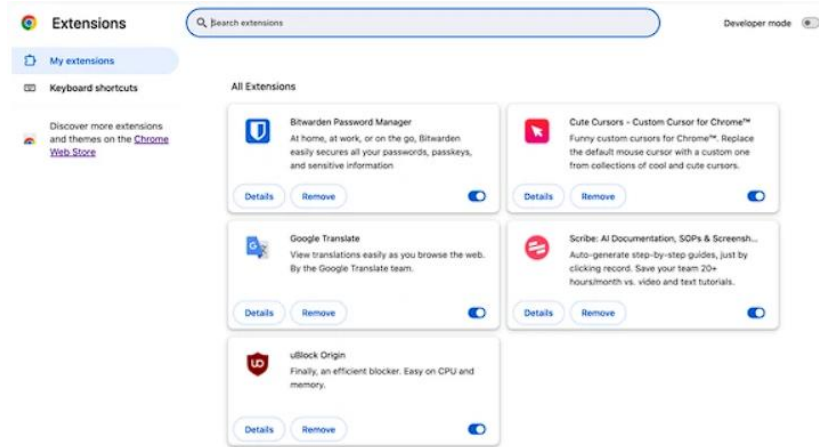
Extensions

Search extensions

Developer mode

My extensions

Keyboard shortcuts

Discover more extensions and themes on the Chrome Web Store

All Extensions

Bitwarden Password Manager
At home, at work, or on the go, Bitwarden easily secures all your passwords, passkeys, and sensitive information

Details Remove

Cute Cursors - Custom Cursor for Chrome™
Funny custom cursors for Chrome™. Replace the default mouse cursor with a custom one from collections of cool and cute cursors.

Details Remove

Google Translate
View translations easily as you browse the web. By the Google Translate team.

Details Remove

Scribe: AI Documentation, SOPs & Screensh...
Auto-generate step-by-step guides, just by clicking record. Save your team 20+ hours/month vs. video and text tutorials.

Details Remove

uBlock Origin
Finally, an efficient blocker. Easy on CPU and memory.

Details Remove